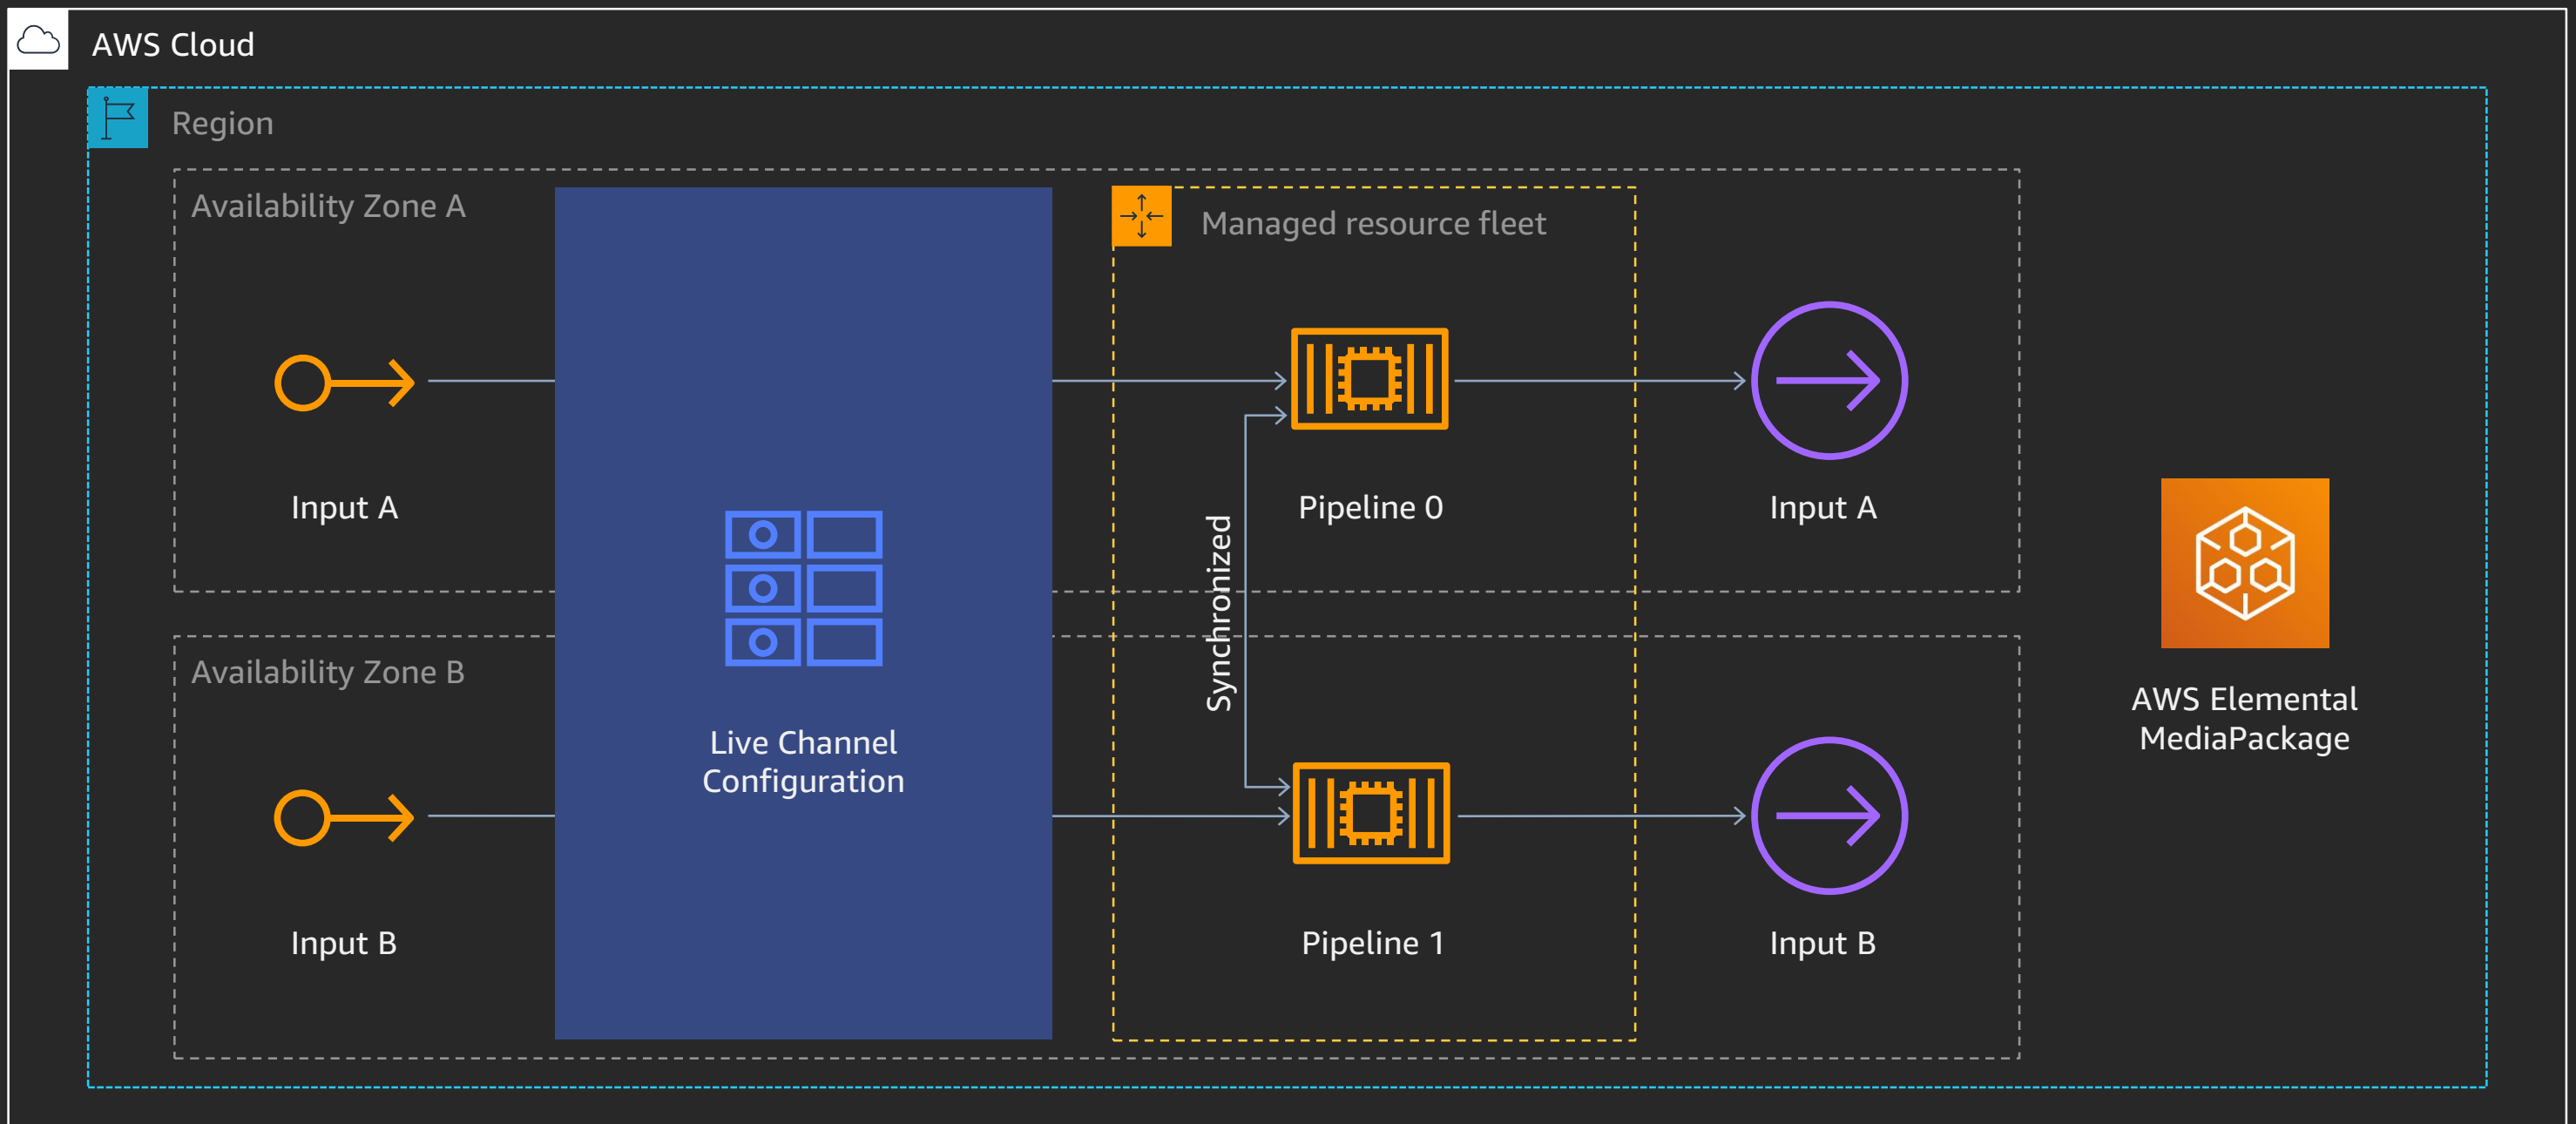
AWS Cloud

Region

Availability Zone A

Managed resource fleet

Input A

Pipeline 0

Input A

Synchronized

Live Channel Configuration

AWS Elemental MediaPackage

Availability Zone B

Input B

Pipeline 1

Input B